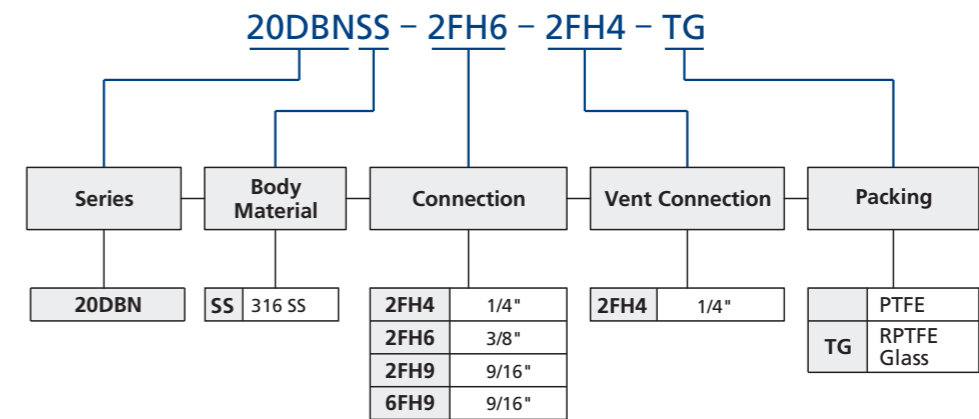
20DBNSS – 2FH6 – 2FH4 – TG

Series

Body Material

Connection

Vent Connection

Packing

20DBN

| SS | 316 SS |
|---|---|

| 2FH4 | 1/4" |
|---|---|
| 2FH6 | 3/8" |
| 2FH9 | 9/16" |
| 6FH9 | 9/16" |

| 2FH4 | 1/4" |
|---|---|

| | PTFE |
|---|---|
| TG | RPTFE Glass |